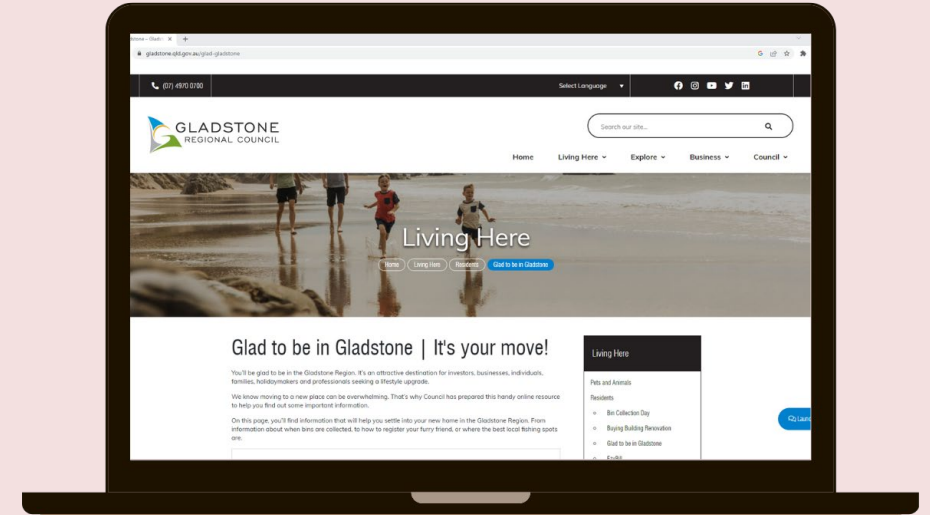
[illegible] – Glad ×

gladstone.qld.gov.au/glad-gladstone

(07) 4970 0700

Select Language

GLADSTONE
REGIONAL COUNCIL

Search our site...

Home Living Here Explore Business Council

Living Here

Home Living Here Residents Glad to be in Gladstone

Glad to be in Gladstone | It's your move!

You'll be glad to be in the Gladstone Region. It's an attractive destination for investors, businesses, individuals, families, holidaymakers and professionals seeking a lifestyle upgrade.

We know moving to a new place can be overwhelming. That's why Council has prepared this handy online resource to help you find out some important information.

On this page, you'll find information that will help you settle into your new home in the Gladstone Region. From information about when bins are collected, to how to register your furry friend, or where the best local fishing spots are.

Living Here

Pets and Animals

Residents

Bin Collection Day

Buying Building Renovation

Glad to be in Gladstone

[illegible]

Laun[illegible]